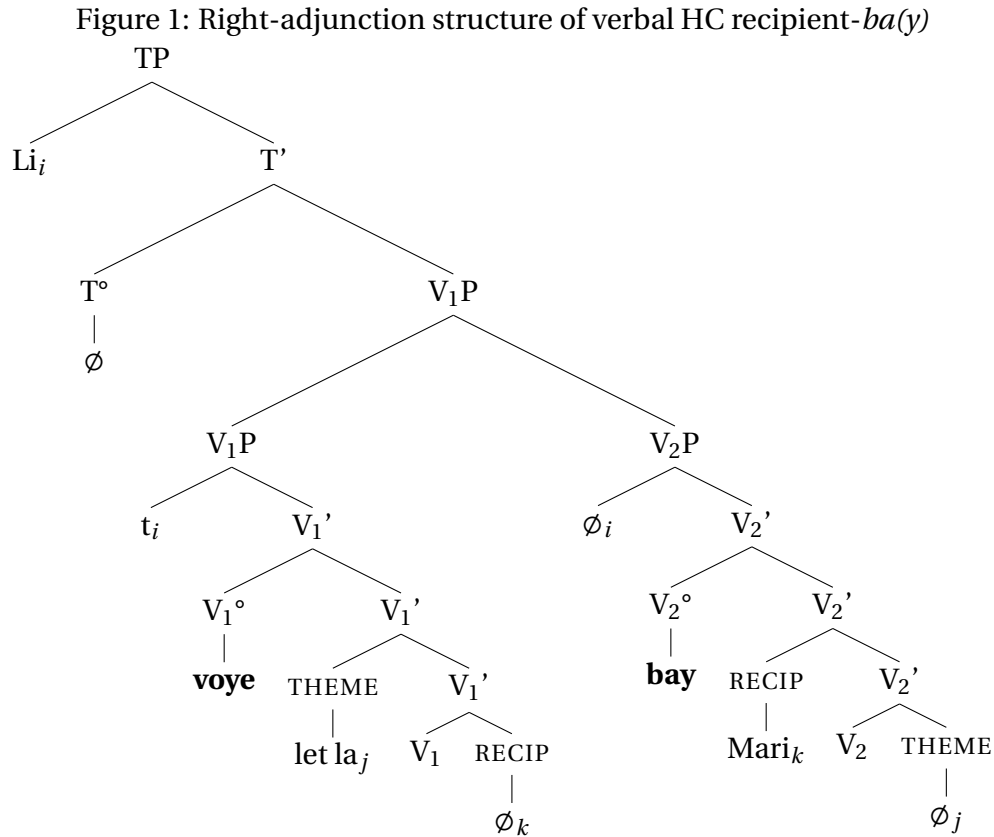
Figure 1: Right-adjunction structure of verbal HC recipient-*ba(y)*

TP

Li$_i$

T'

T°

$\emptyset$

V$_1$P

V$_1$P

V$_2$P

t$_i$

V$_1$'

$\emptyset_i$

V$_2$'

V$_1$°

V$_1$'

V$_2$°

V$_2$'

**voye**

THEME

V$_1$'

**bay**

RECIP

V$_2$'

let la$_j$

V$_1$

RECIP

Mari$_k$

V$_2$

THEME

$\emptyset_k$

$\emptyset_j$